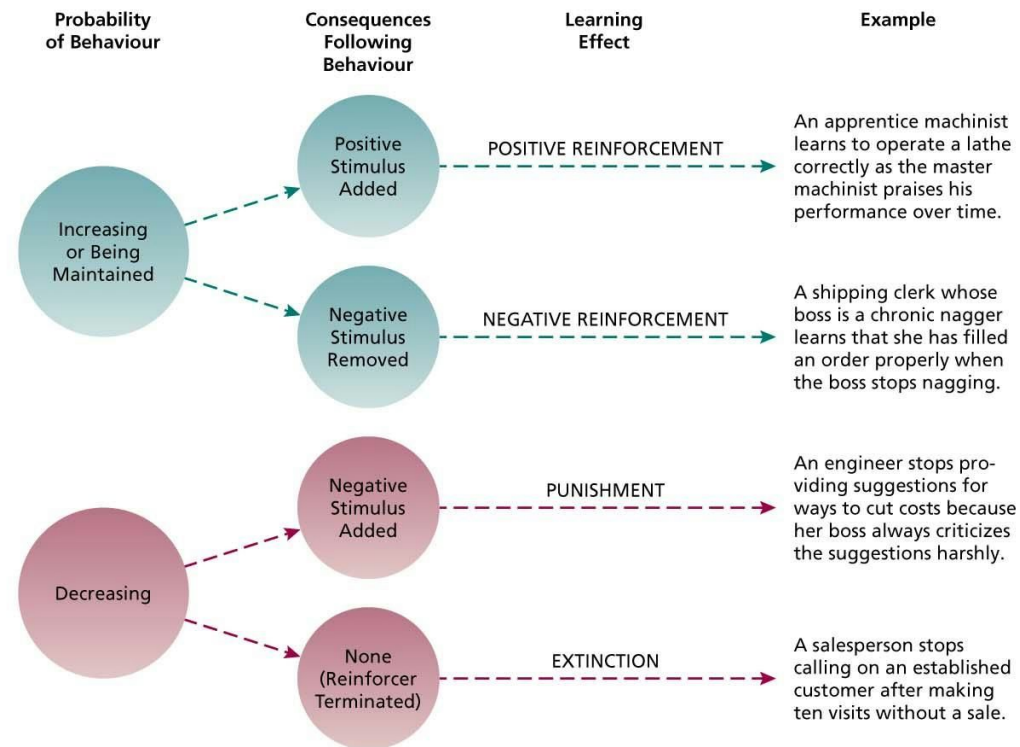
Probability of Behaviour

Consequences Following Behaviour

Learning Effect

Example

Increasing or Being Maintained

Positive Stimulus Added

POSITIVE REINFORCEMENT

An apprentice machinist learns to operate a lathe correctly as the master machinist praises his performance over time.

Negative Stimulus Removed

NEGATIVE REINFORCEMENT

A shipping clerk whose boss is a chronic nagger learns that she has filled an order properly when the boss stops nagging.

Decreasing

Negative Stimulus Added

PUNISHMENT

An engineer stops providing suggestions for ways to cut costs because her boss always criticizes the suggestions harshly.

None (Reinforcer Terminated)

EXTINCTION

A salesperson stops calling on an established customer after making ten visits without a sale.